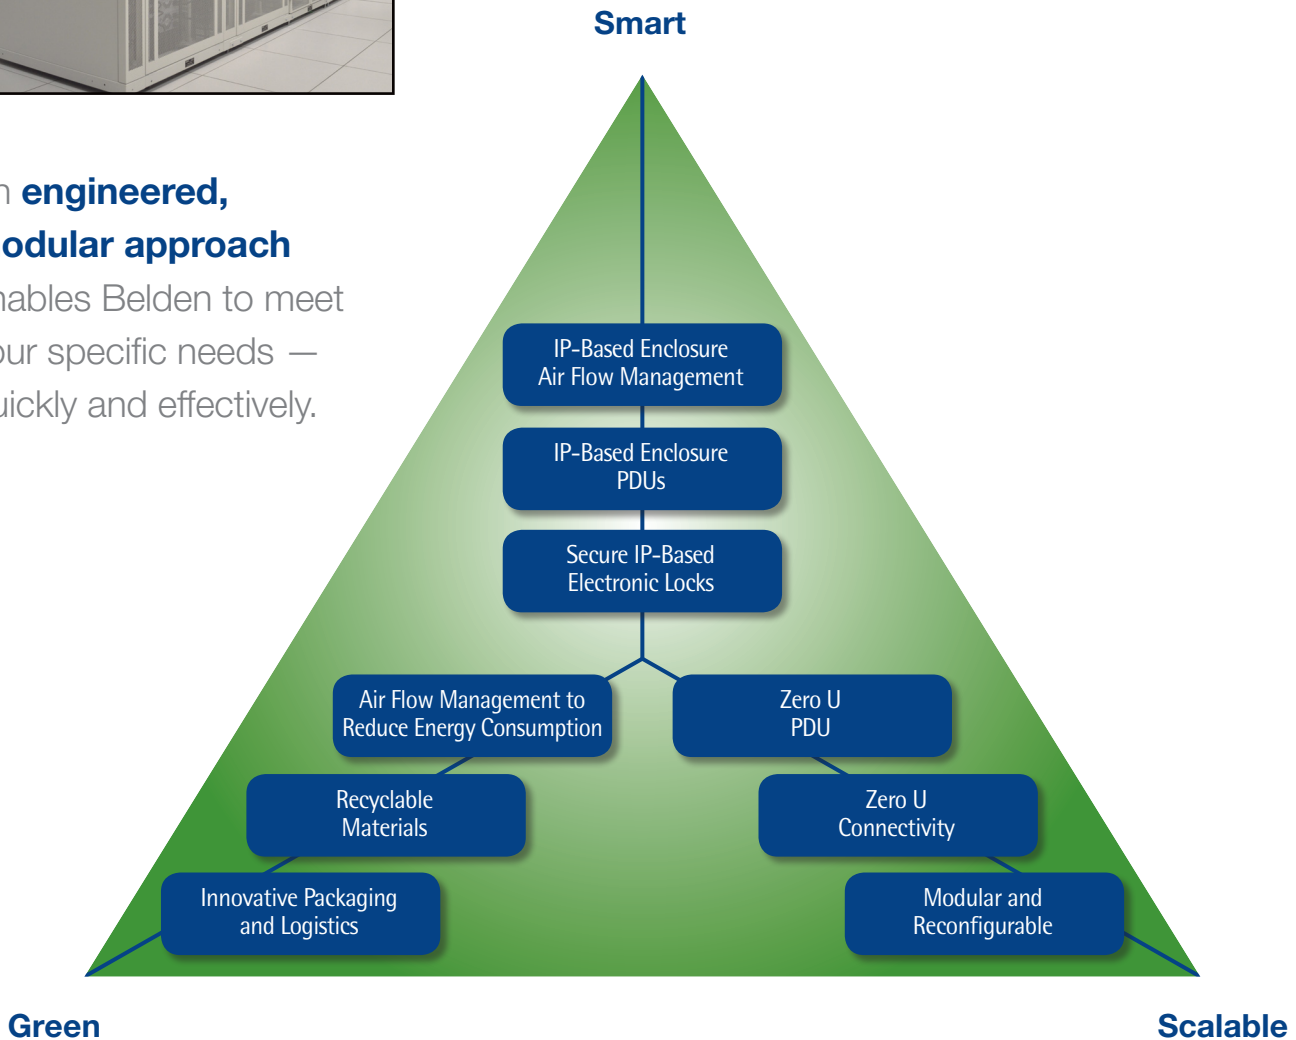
n engineered, odular approach nables Belden to meet our specific needs — uickly and effectively.

Smart

IP-Based Enclosure Air Flow Management

IP-Based Enclosure PDUs

Secure IP-Based Electronic Locks

Air Flow Management to Reduce Energy Consumption

Zero U PDU

Recyclable Materials

Zero U Connectivity

Innovative Packaging and Logistics

Modular and Reconfigurable

Green

Scalable